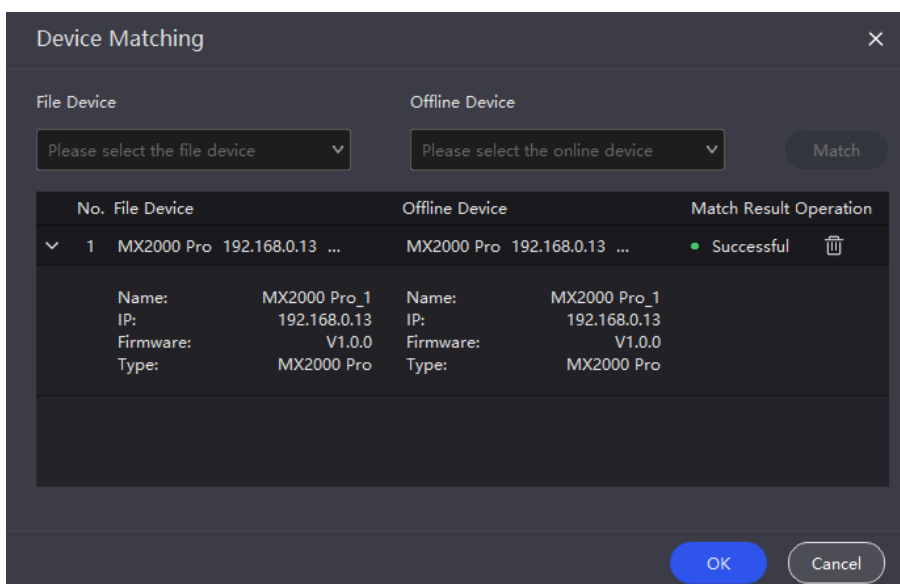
Device Matching

×

File Device

Offline Device

Please select the file device

Please select the online device

Match

| No. | File Device | Offline Device | Match Result | Operation |
|---|---|---|---|---|
| 1 | MX2000 Pro 192.168.0.13 ... | MX2000 Pro 192.168.0.13 ... | Successful | |

Name: MX2000 Pro_1
IP: 192.168.0.13
Firmware: V1.0.0
Type: MX2000 Pro

Name: MX2000 Pro_1
IP: 192.168.0.13
Firmware: V1.0.0
Type: MX2000 Pro

OK

Cancel